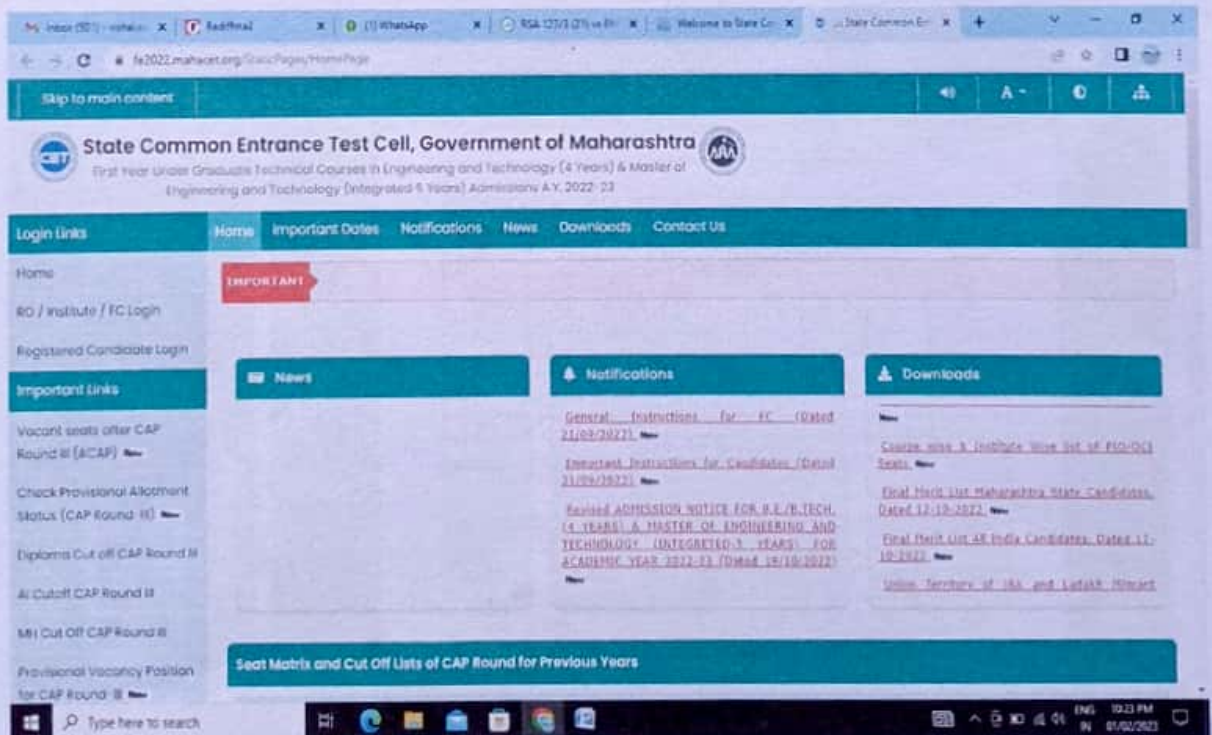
M Inbox (501) - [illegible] × | Rediffmail × | (1) WhatsApp × | RSA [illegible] × | Welcome to State C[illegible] × | State Common En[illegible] × | +

fe2022.mahacet.org/StaticPages/HomePage

Skip to main content

A-

State Common Entrance Test Cell, Government of Maharashtra

First Year Under Graduate Technical Courses in Engineering and Technology (4 Years) & Master of Engineering and Technology (Integrated 5 Years) Admissions A.Y. 2022-23

Login Links

Home | Important Dates | Notifications | News | Downloads | Contact Us

Home

RO / Institute / FC Login

Registered Candidate Login

Important Links

Vacant seats after CAP Round III (ACAP) New

Check Provisional Allotment Status (CAP Round III) New

Diploma Cut off CAP Round III

AI Cutoff CAP Round III

MH Cut Off CAP Round III

Provisional Vacancy Position for CAP Round III New

IMPORTANT

News

Notifications

General Instructions for FC (Dated 21/09/2022) New

Important Instructions for Candidates (Dated 21/09/2022) New

Revised ADMISSION NOTICE FOR B.E./B.TECH. (4 YEARS) & MASTER OF ENGINEERING AND TECHNOLOGY (INTEGRETED-5 YEARS) FOR ACADEMIC YEAR 2022-23 (Dated 19/10/2022) New

Downloads

New

Course wise & Institute Wise list of PIO/OCI Seats New

Final Merit List Maharashtra State Candidates, Dated 12-10-2022 New

Final Merit List All India Candidates, Dated 12-10-2022 New

Union Territory of J&K and Ladakh Migrant

Seat Matrix and Cut Off Lists of CAP Round for Previous Years

Type here to search

ENG IN 10:23 PM 01/02/2023